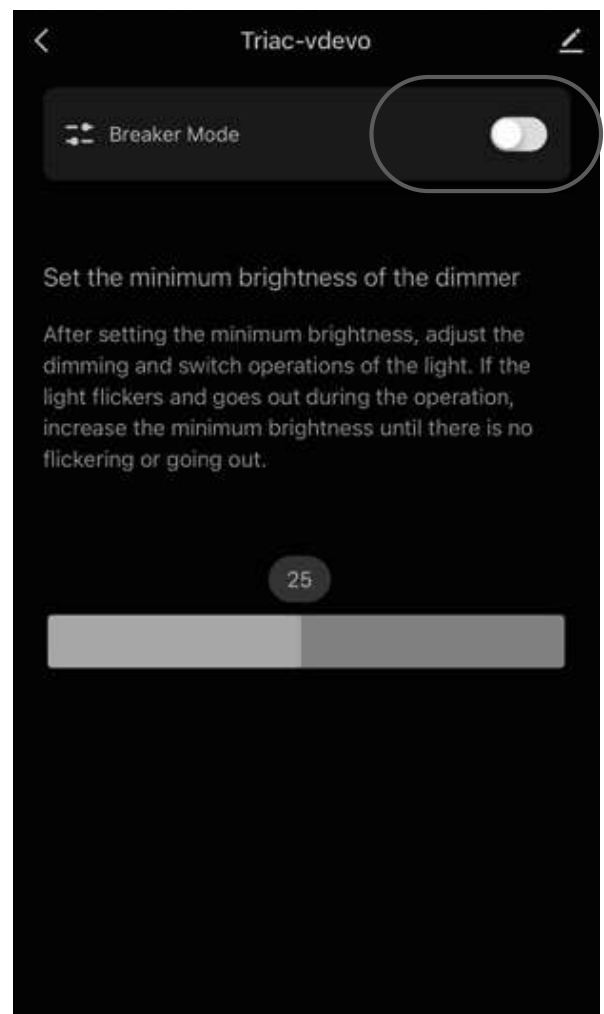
Triac-vdevo

Breaker Mode

Set the minimum brightness of the dimmer

After setting the minimum brightness, adjust the dimming and switch operations of the light. If the light flickers and goes out during the operation, increase the minimum brightness until there is no flickering or going out.

25